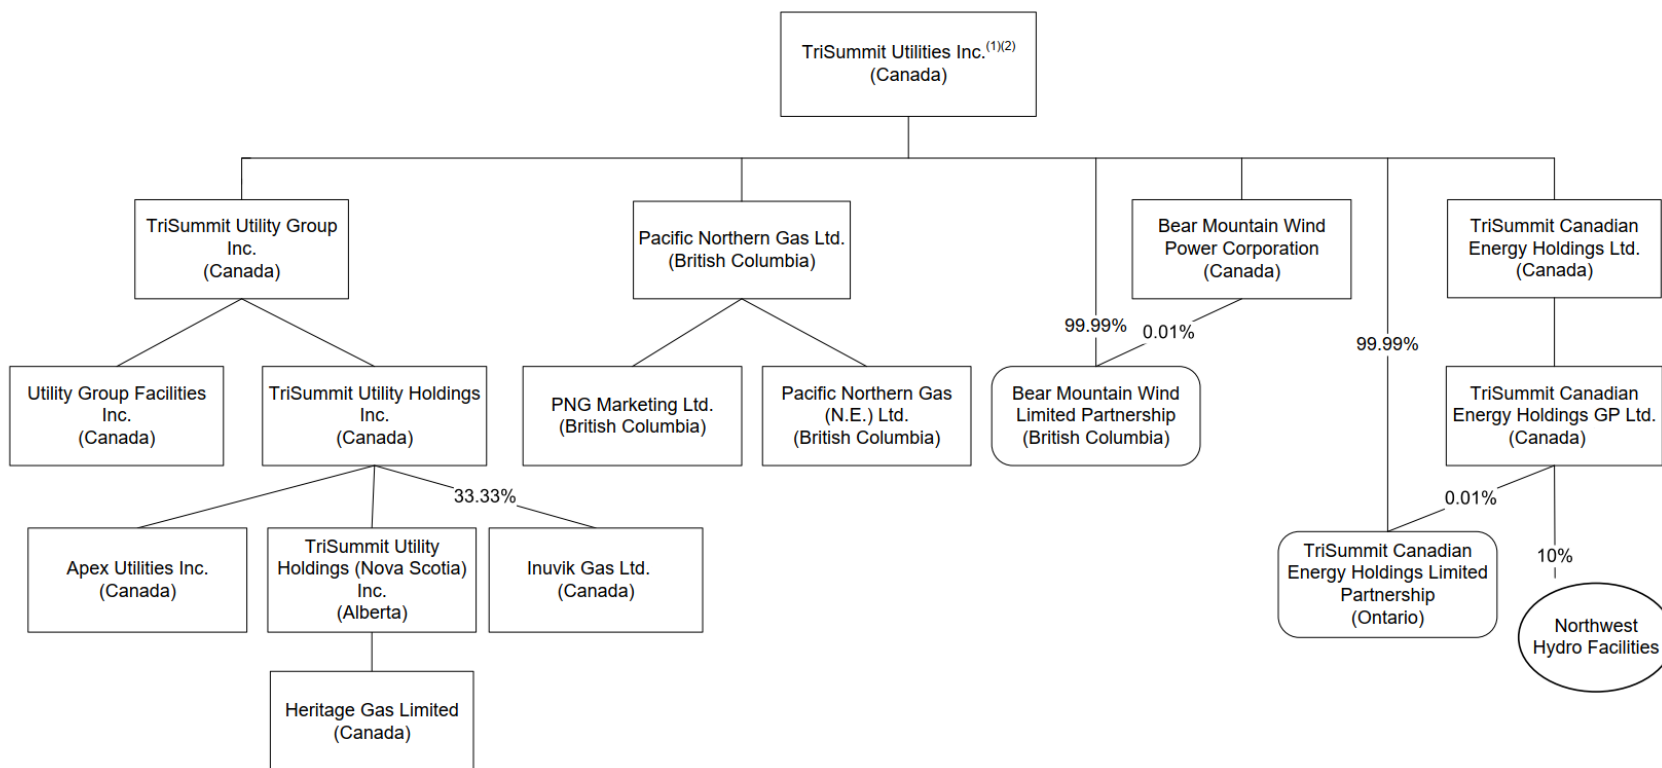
TriSummit Utilities Inc.$^{(1)(2)}$
(Canada)

TriSummit Utility Group Inc.
(Canada)

Pacific Northern Gas Ltd.
(British Columbia)

Bear Mountain Wind Power Corporation
(Canada)

TriSummit Canadian Energy Holdings Ltd.
(Canada)

Utility Group Facilities Inc.
(Canada)

TriSummit Utility Holdings Inc.
(Canada)

PNG Marketing Ltd.
(British Columbia)

Pacific Northern Gas (N.E.) Ltd.
(British Columbia)

99.99%

0.01%

Bear Mountain Wind Limited Partnership
(British Columbia)

99.99%

TriSummit Canadian Energy Holdings GP Ltd.
(Canada)

33.33%

Apex Utilities Inc.
(Canada)

TriSummit Utility Holdings (Nova Scotia) Inc.
(Alberta)

Inuvik Gas Ltd.
(Canada)

0.01%

TriSummit Canadian Energy Holdings Limited Partnership
(Ontario)

10%

Northwest Hydro Facilities

Heritage Gas Limited
(Canada)